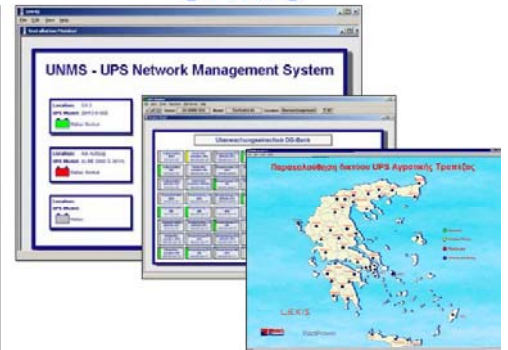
UNMS - UPS Network Management System

Location:
UPS Model:
Status: Normal

Location:
UPS Model:
Status: Normal

Location:
UPS Model:
Status:

Ueberwachungsansicht DG-Bank

Παρακολούθηση δικτύου UPS Αγροτικής Τράπεζας

LEXIS